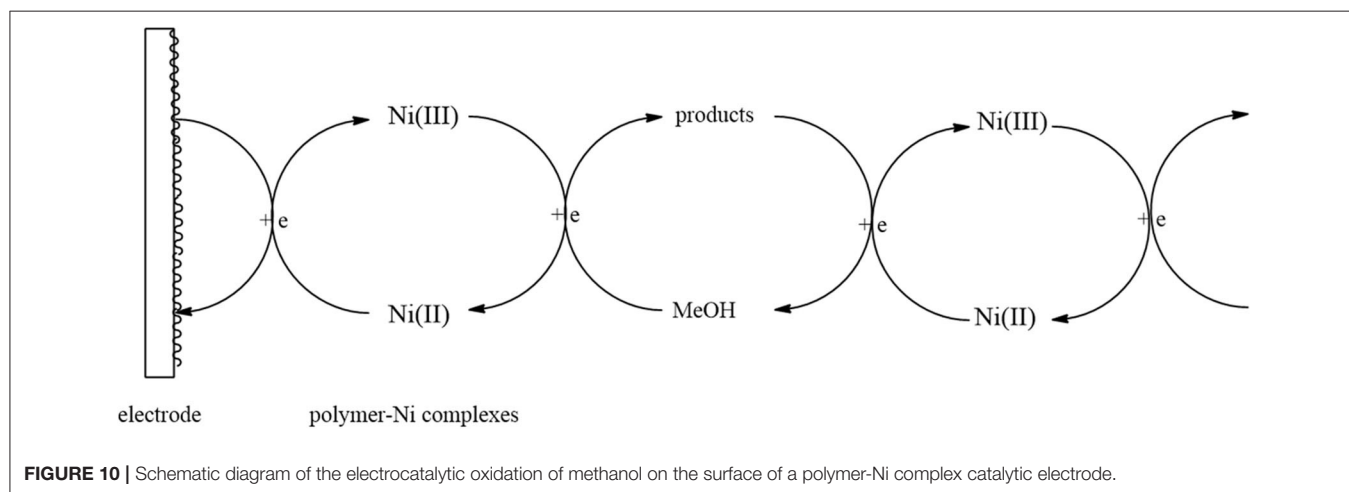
Ni(III)

products

Ni(III)

+e

+e

+e

+e

Ni(II)

MeOH

Ni(II)

electrode

polymer-Ni complexes

**FIGURE 10 |** Schematic diagram of the electrocatalytic oxidation of methanol on the surface of a polymer-Ni complex catalytic electrode.